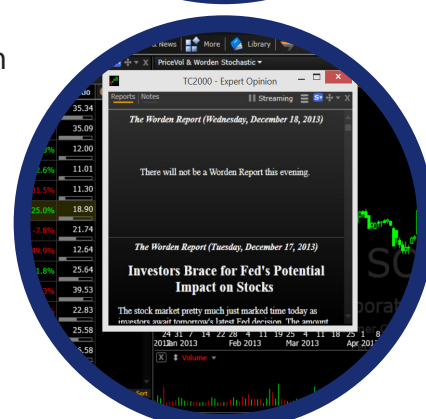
n

News More Library

PriceVol & Worden Stochastic

TC2000 - Expert Opinion

Reports Notes

Streaming

The Worden Report (Wednesday, December 18, 2013)

There will not be a Worden Report this evening.

The Worden Report (Tuesday, December 17, 2013)

Investors Brace for Fed's Potential Impact on Stocks

The stock market pretty much just marked time today as investors await tomorrow's latest Fed decision. The amount

35.34
35.09
12.00
11.01
11.30
18.90
21.74
12.64
25.64
39.53
22.83
25.58
5.58

.3%
1.6%
31.5%
25.0%
-7.8%
49.9%
1.8%
3%

24 31 7 14 22 28 4 11 18 25 4 11 18 25 1
2013 Jan 2013 Feb 2013 Mar 2013 Apr 2013

Volume

SC

orat

Sort